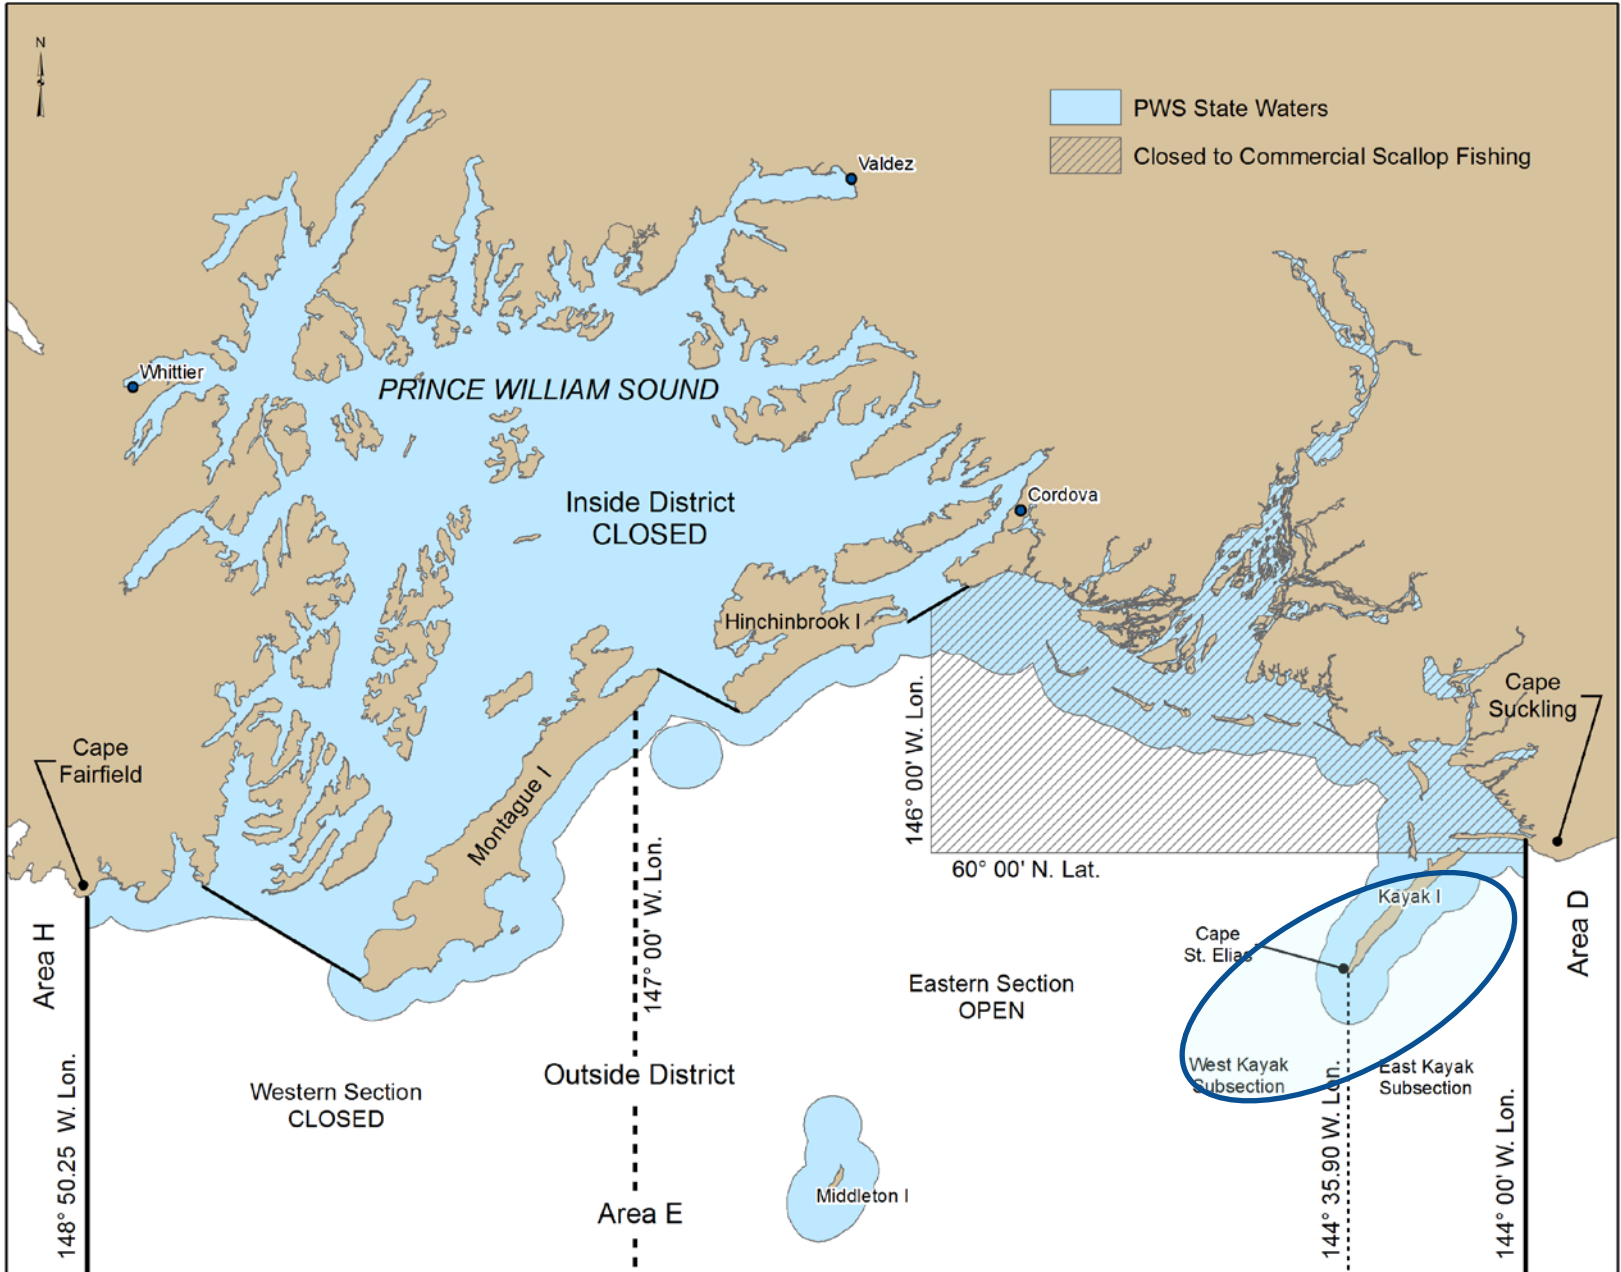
N

PWS State Waters
Closed to Commercial Scallop Fishing

Valdez

Whittier

PRINCE WILLIAM SOUND

Cordova

Inside District
CLOSED

Hinchinbrook I

146° 00' W. Lon.

Cape Suckling

Cape Fairfield

Montague I

147° 00' W. Lon.

60° 00' N. Lat.

Kayak I

Cape St. Elias

Area D

Area H

Eastern Section
OPEN

West Kayak Subsection

East Kayak Subsection

148° 50.25 W. Lon.

Western Section
CLOSED

Outside District

144° 35.90 W. Lon.

144° 00' W. Lon.

Middleton I

Area E